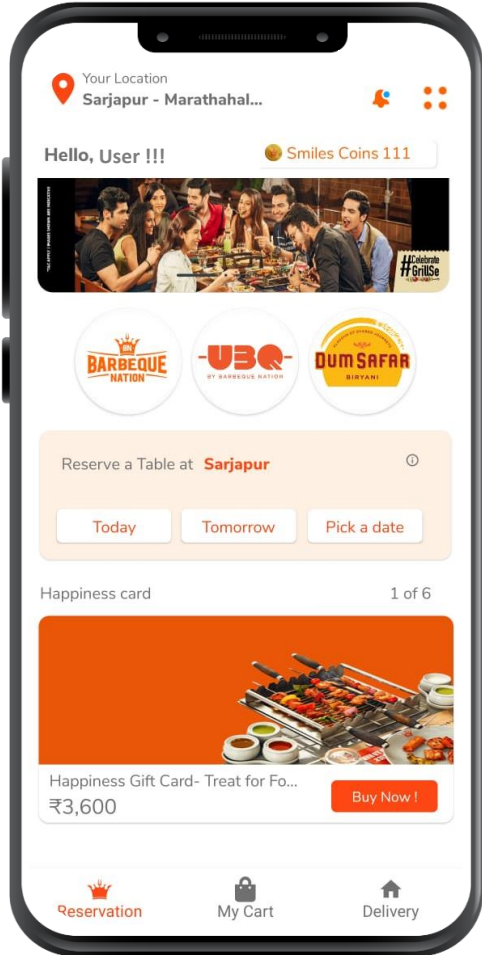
Your Location
Sarjapur - Marathahal...

Hello, User !!!

Smiles Coins 111

#Celebrate GrillSe

BARBEQUE NATION

UBQ BY BARBEQUE NATION

DUM SAFAR BIRYANI

Reserve a Table at Sarjapur

Today

Tomorrow

Pick a date

Happiness card

1 of 6

Happiness Gift Card- Treat for Fo...

₹3,600

Buy Now !

Reservation

My Cart

Delivery